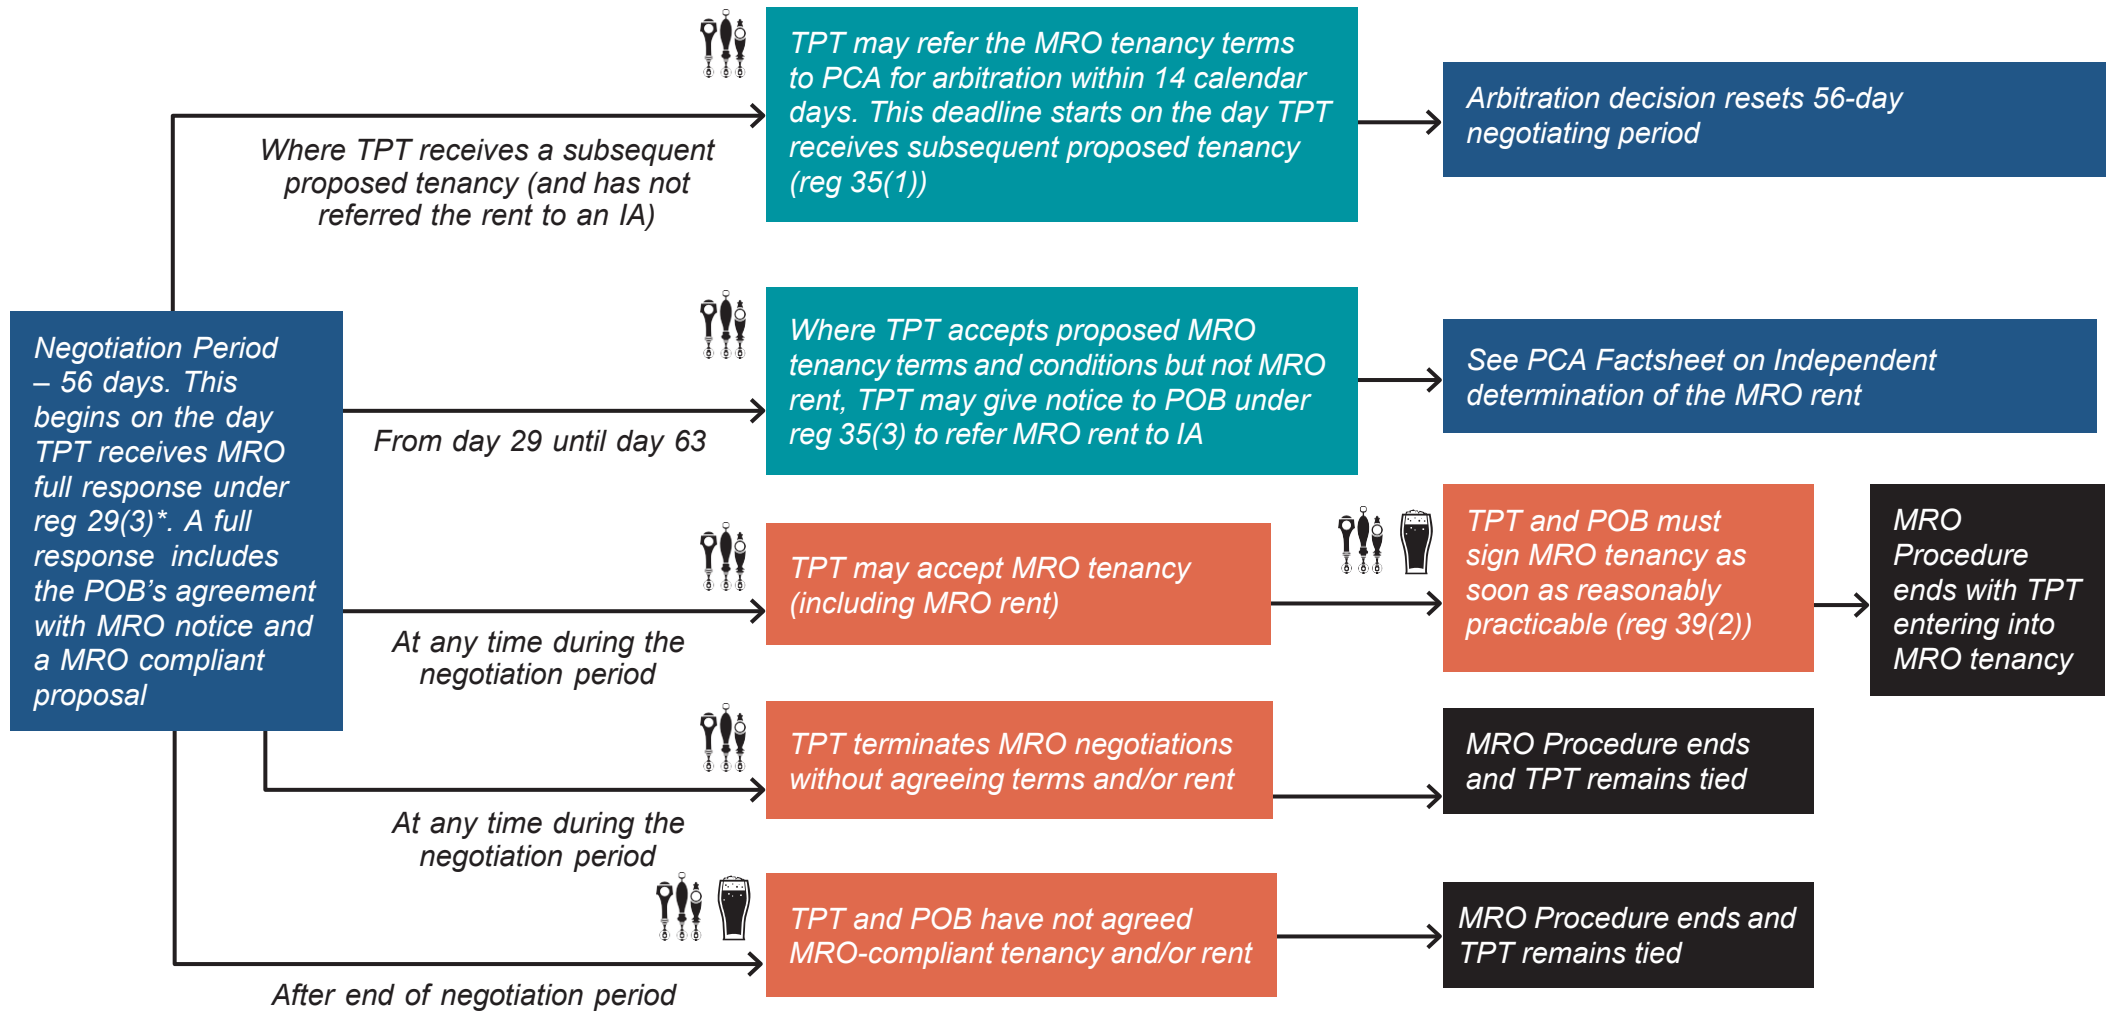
Negotiation Period – 56 days. This begins on the day TPT receives MRO full response under reg 29(3)*. A full response includes the POB's agreement with MRO notice and a MRO compliant proposal

Where TPT receives a subsequent proposed tenancy (and has not referred the rent to an IA)

TPT may refer the MRO tenancy terms to PCA for arbitration within 14 calendar days. This deadline starts on the day TPT receives subsequent proposed tenancy (reg 35(1))

Arbitration decision resets 56-day negotiating period

From day 29 until day 63

Where TPT accepts proposed MRO tenancy terms and conditions but not MRO rent, TPT may give notice to POB under reg 35(3) to refer MRO rent to IA

See PCA Factsheet on Independent determination of the MRO rent

At any time during the negotiation period

TPT may accept MRO tenancy (including MRO rent)

TPT and POB must sign MRO tenancy as soon as reasonably practicable (reg 39(2))

MRO Procedure ends with TPT entering into MRO tenancy

At any time during the negotiation period

TPT terminates MRO negotiations without agreeing terms and/or rent

MRO Procedure ends and TPT remains tied

After end of negotiation period

TPT and POB have not agreed MRO-compliant tenancy and/or rent

MRO Procedure ends and TPT remains tied